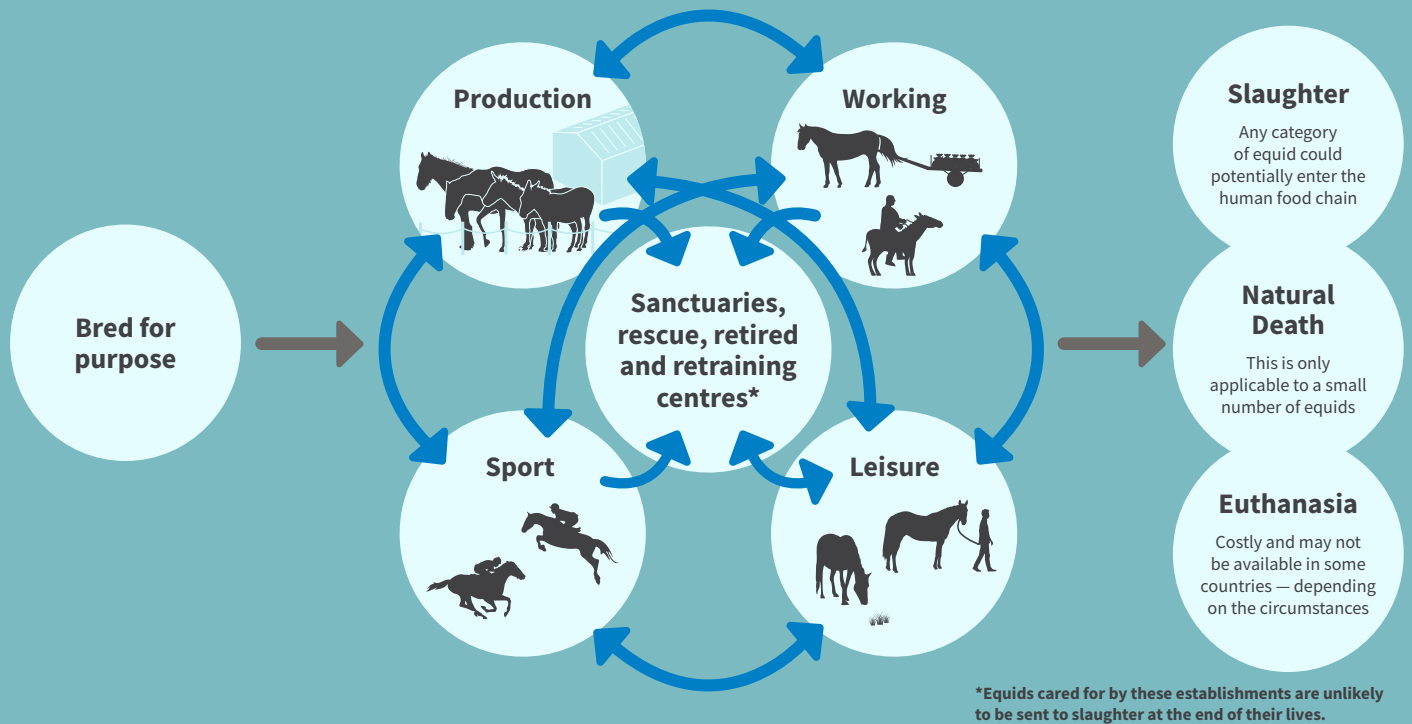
Bred for purpose

Production

Working

Sanctuaries, rescue, retired and retraining centres*

Sport

Leisure

Slaughter

Any category of equid could potentially enter the human food chain

Natural Death

This is only applicable to a small number of equids

Euthanasia

Costly and may not be available in some countries — depending on the circumstances

*Equids cared for by these establishments are unlikely to be sent to slaughter at the end of their lives.